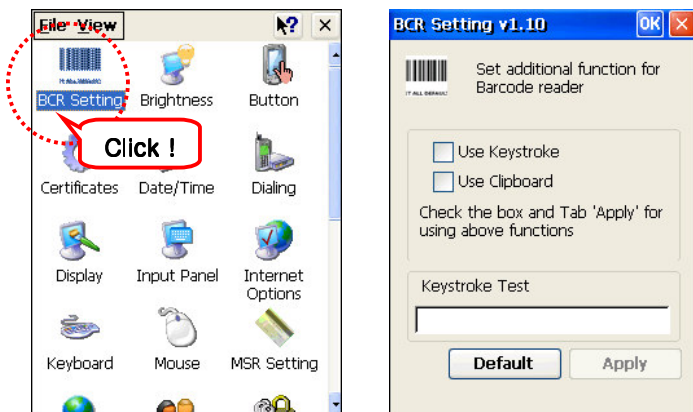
File View

BCR Setting
Brightness
Button
Click !
Certificates
Date/Time
Dialing
Display
Input Panel
Internet Options
Keyboard
Mouse
MSR Setting

BCR Setting v1.10
OK
×
Set additional function for Barcode reader
Use Keystroke
Use Clipboard
Check the box and Tab 'Apply' for using above functions
Keystroke Test
Default
Apply